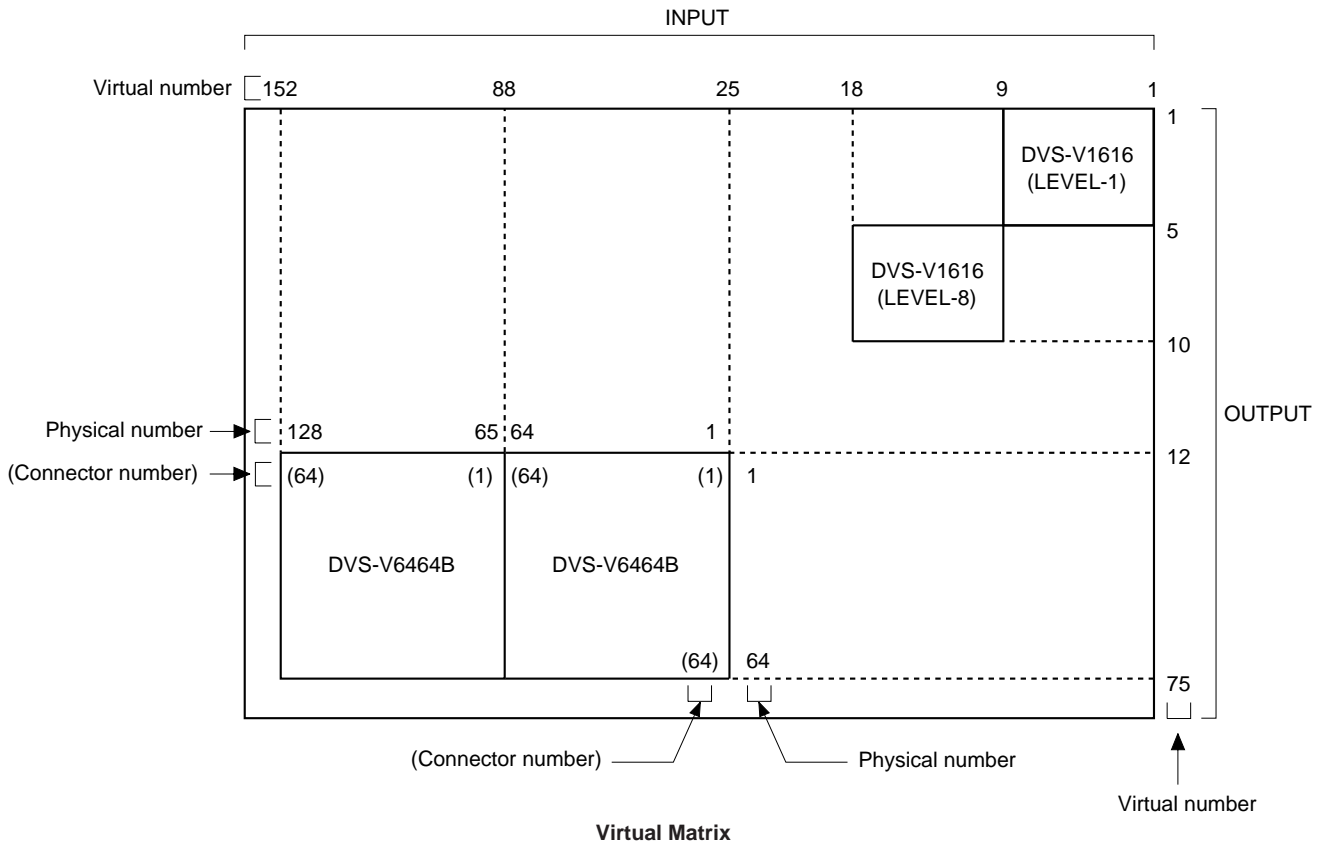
INPUT

Virtual number 152 88 25 18 9 1

1

DVS-V1616 (LEVEL-1)

5

DVS-V1616 (LEVEL-8)

10

OUTPUT

Physical number 128 65 64 1

12

(Connector number) (64) (1) (64) (1) 1

DVS-V6464B

DVS-V6464B

(64) 64

75

(Connector number)

Physical number

Virtual number

Virtual Matrix